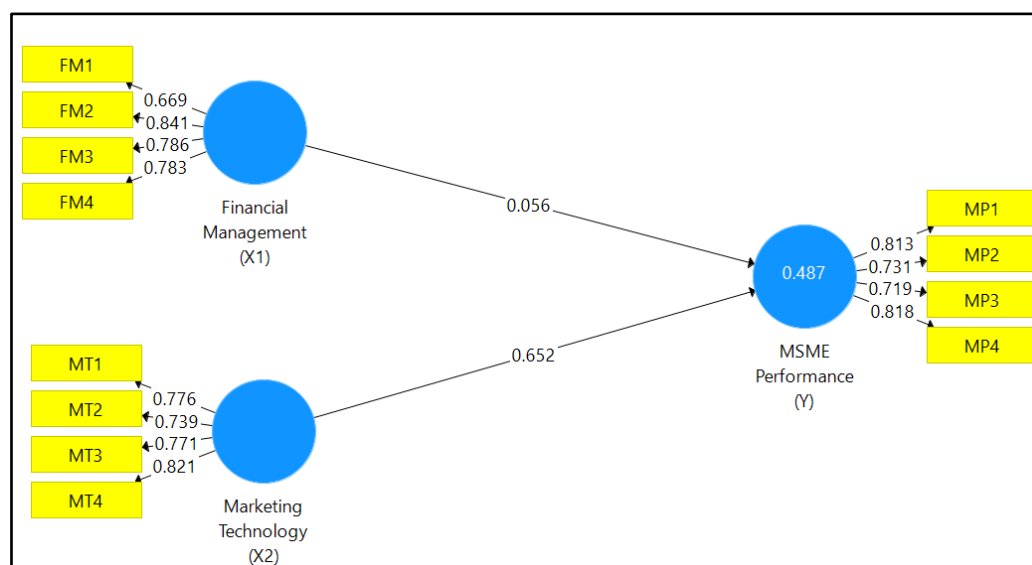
FM1
FM2
FM3
FM4
0.669
0.841
0.786
0.783
Financial Management (X1)

0.056

MT1
MT2
MT3
MT4
0.776
0.739
0.771
0.821
Marketing Technology (X2)

0.652

0.487
MSME Performance (Y)
0.813
0.731
0.719
0.818
MP1
MP2
MP3
MP4